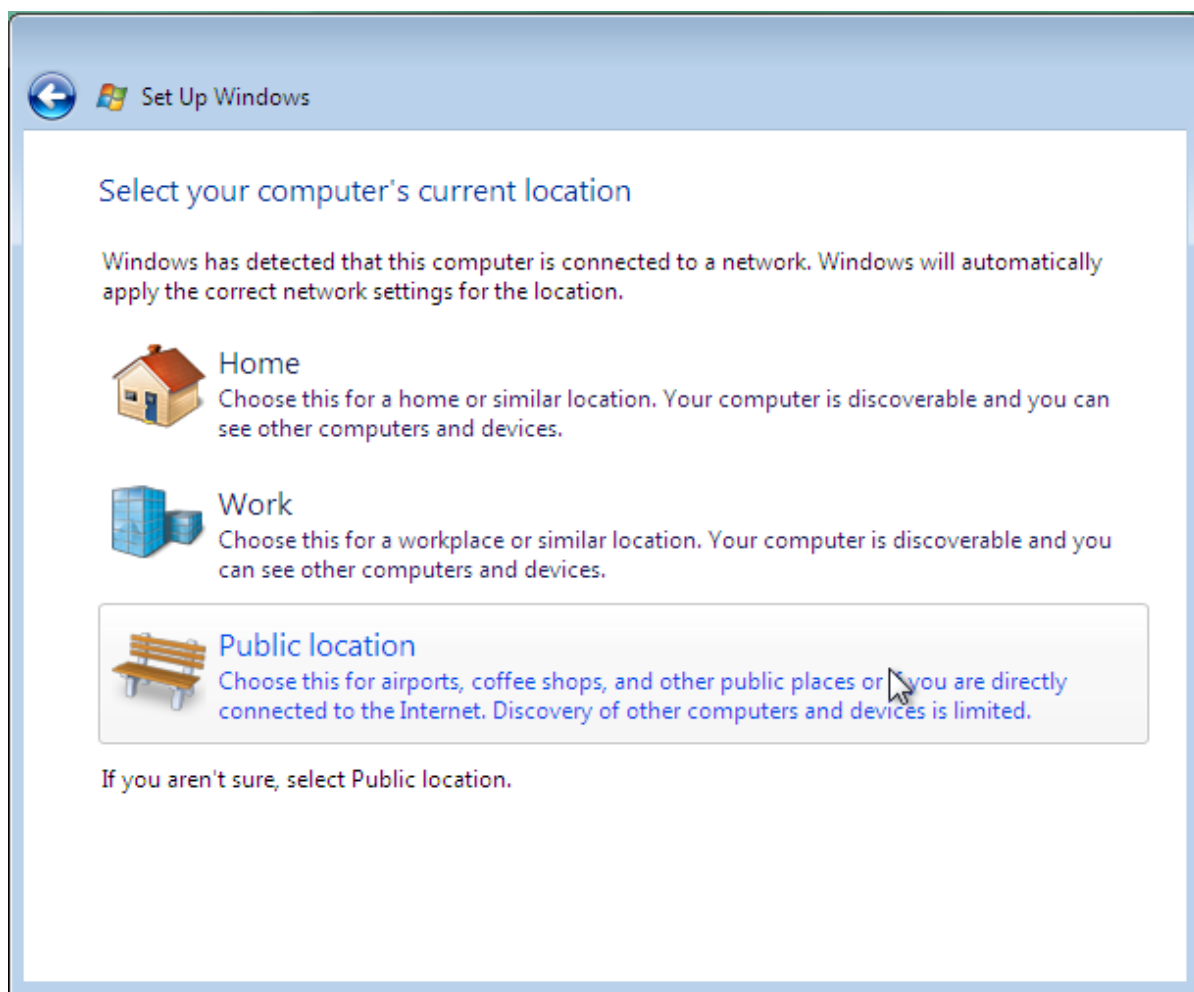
Set Up Windows

Select your computer's current location

Windows has detected that this computer is connected to a network. Windows will automatically apply the correct network settings for the location.

Home
Choose this for a home or similar location. Your computer is discoverable and you can see other computers and devices.

Work
Choose this for a workplace or similar location. Your computer is discoverable and you can see other computers and devices.

Public location
Choose this for airports, coffee shops, and other public places or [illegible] you are directly connected to the Internet. Discovery of other computers and devices is limited.

If you aren't sure, select Public location.